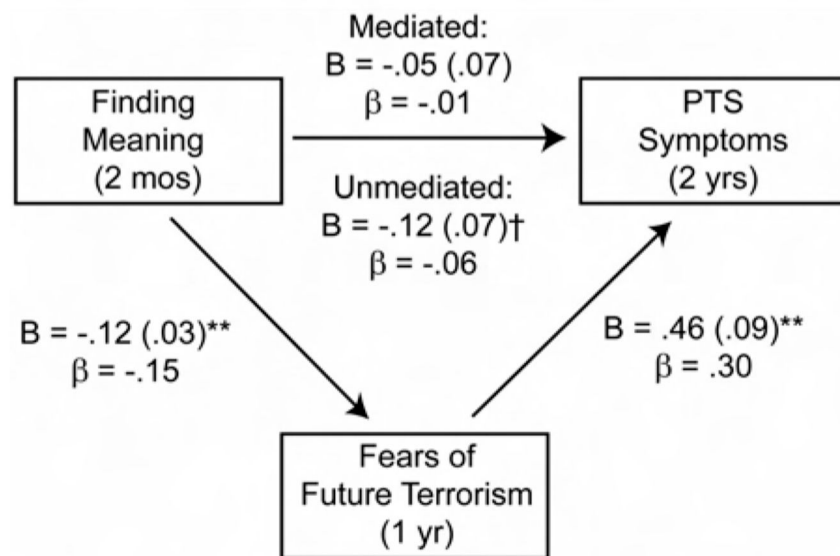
Finding Meaning (2 mos)

Mediated:
B = -.05 (.07)
$\beta$ = -.01

PTS Symptoms (2 yrs)

Unmediated:
B = -.12 (.07)†
$\beta$ = -.06

B = -.12 (.03)**
$\beta$ = -.15

B = .46 (.09)**
$\beta$ = .30

Fears of Future Terrorism (1 yr)